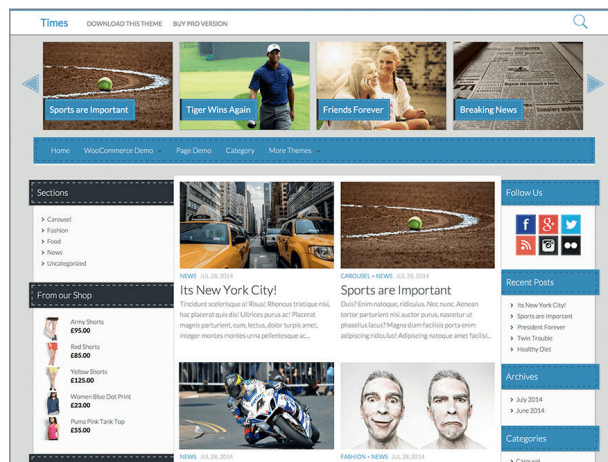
Times DOWNLOAD THIS THEME BUY PRO VERSION

Sports are Important

Tiger Wins Again

Friends Forever

Breaking News

Home WooCommerce Demo Page Demo Category More Themes

Sections

Carousel
Fashion
Food
News
Uncategorized

From our Shop

Army Shorts
£95.00

Red Shorts
£85.00

Yellow Shorts
£125.00

Women Blue Dot Print
£23.00

Puma Pink Tank Top
£55.00

NEWS JUL 28, 2014

Its New York City!

Tincidunt scelerisque a! Risus! Rhoncus tristique nisi, non placerat duis dis! Ultrices purus ac! Placerat magnis parturient, cum, lectus, dolor turpis amet, montes montes montes urna pellentesque ut...

CAROUSEL • NEWS JUL 28, 2014

Sports are Important

Duis? Enim natoque, ridiculus. Nec nunc. Aenean tortor duis porttitor. Nascetur sit placerat ut phasellus lacus? Magna diam facilisis porta enim adipiscing ridiculus! Adipiscing natoque amet facilisi...

NEWS JUL 28, 2014

FASHION • NEWS JUL 28, 2014

Follow Us

Recent Posts

Its New York City!
Sports are Important
President Forever
Twin Trouble
Healthy Diet

Archives

July 2014
June 2014

Categories

Carousel